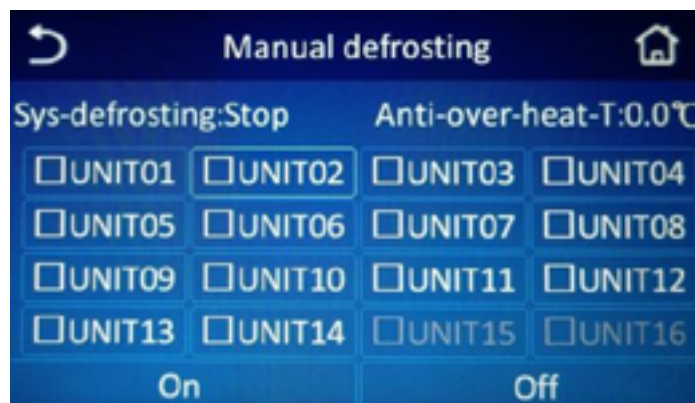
Manual defrosting

Sys-defrosting:Stop Anti-over-heat-T:0.0℃

| ☐UNIT01 | ☐UNIT02 | ☐UNIT03 | ☐UNIT04 |
|---|---|---|---|
| ☐UNIT05 | ☐UNIT06 | ☐UNIT07 | ☐UNIT08 |
| ☐UNIT09 | ☐UNIT10 | ☐UNIT11 | ☐UNIT12 |
| ☐UNIT13 | ☐UNIT14 | ☐UNIT15 | ☐UNIT16 |

On Off